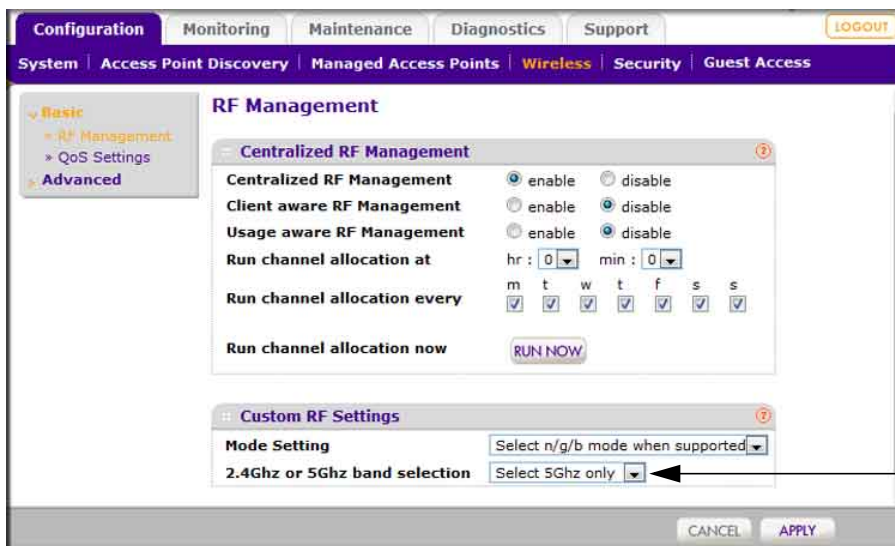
Configuration | Monitoring | Maintenance | Diagnostics | Support | LOGOUT

System | Access Point Discovery | Managed Access Points | Wireless | Security | Guest Access

Basic
» RF Management
» QoS Settings
Advanced

RF Management

Centralized RF Management

| | |
|---|---|
| Centralized RF Management | enable disable |
| Client aware RF Management | enable disable |
| Usage aware RF Management | enable disable |
| Run channel allocation at | hr : 0 min : 0 |
| Run channel allocation every | m t w t f s s |
| Run channel allocation now | RUN NOW |

Custom RF Settings

| | |
|---|---|
| Mode Setting | Select n/g/b mode when supported |
| 2.4Ghz or 5Ghz band selection | Select 5Ghz only |

CANCEL APPLY